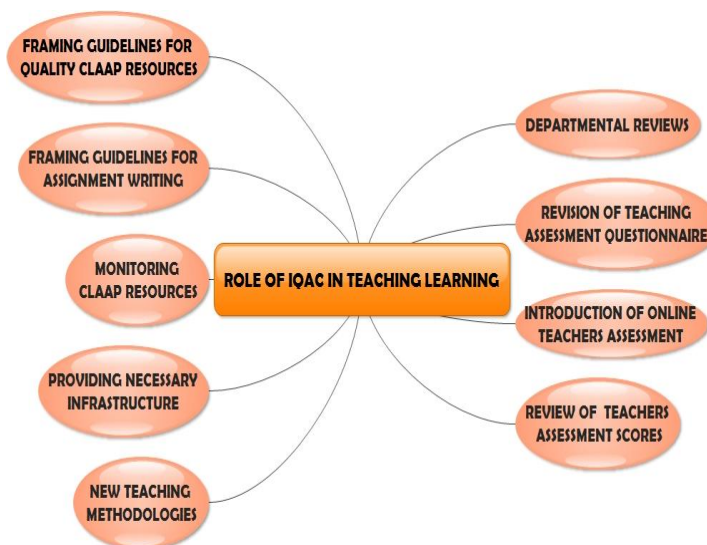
ROLE OF IQAC IN TEACHING LEARNING

FRAMING GUIDELINES FOR QUALITY CLAAP RESOURCES

FRAMING GUIDELINES FOR ASSIGNMENT WRITING

MONITORING CLAAP RESOURCES

PROVIDING NECESSARY INFRASTRUCTURE

NEW TEACHING METHODOLOGIES

DEPARTMENTAL REVIEWS

REVISION OF TEACHING ASSESSMENT QUESTIONNAIRE

INTRODUCTION OF ONLINE TEACHERS ASSESSMENT

REVIEW OF TEACHERS ASSESSMENT SCORES